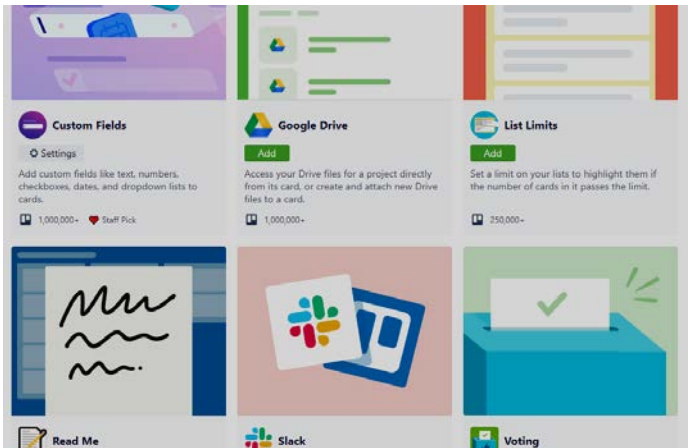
Custom Fields

Settings

Add custom fields like text, numbers, checkboxes, dates, and dropdown lists to cards.

1,000,000+ Staff Pick

Google Drive

Add

Access your Drive files for a project directly from its card, or create and attach new Drive files to a card.

1,000,000+

List Limits

Add

Set a limit on your lists to highlight them if the number of cards in it passes the limit.

250,000+

Read Me

Slack

Voting